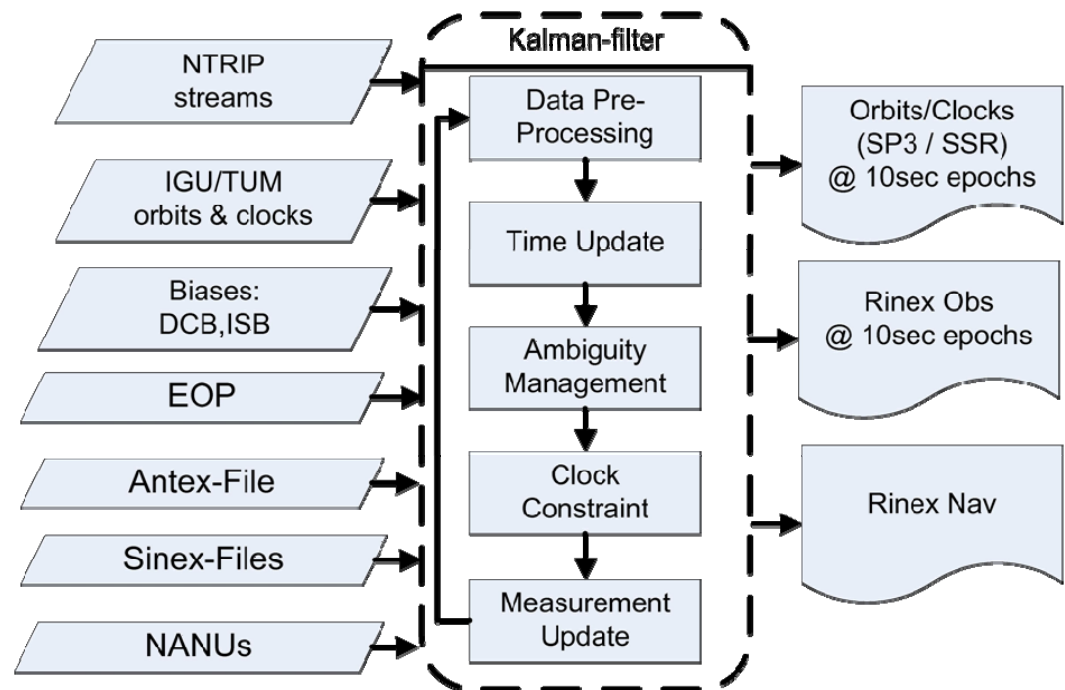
Kalman-filter

NTRIP streams

IGU/TUM orbits & clocks

Biases: DCB,ISB

EOP

Antex-File

Sinex-Files

NANUs

Data Pre-Processing

Time Update

Ambiguity Management

Clock Constraint

Measurement Update

Orbits/Clocks (SP3 / SSR) @ 10sec epochs

Rinex Obs @ 10sec epochs

Rinex Nav